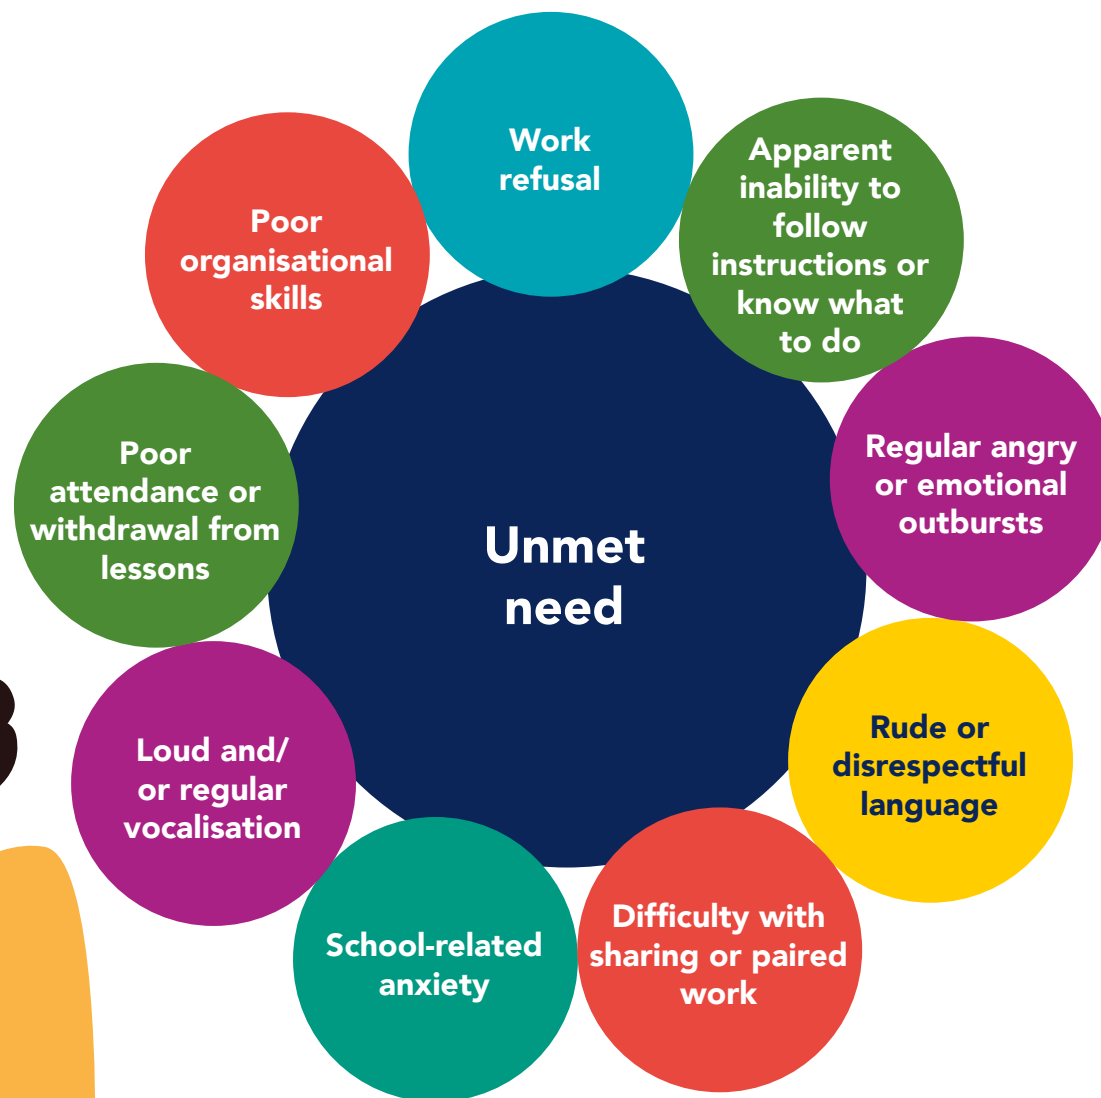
Unmet need

Work refusal

Apparent inability to follow instructions or know what to do

Regular angry or emotional outbursts

Rude or disrespectful language

Difficulty with sharing or paired work

School-related anxiety

Loud and/ or regular vocalisation

Poor attendance or withdrawal from lessons

Poor organisational skills